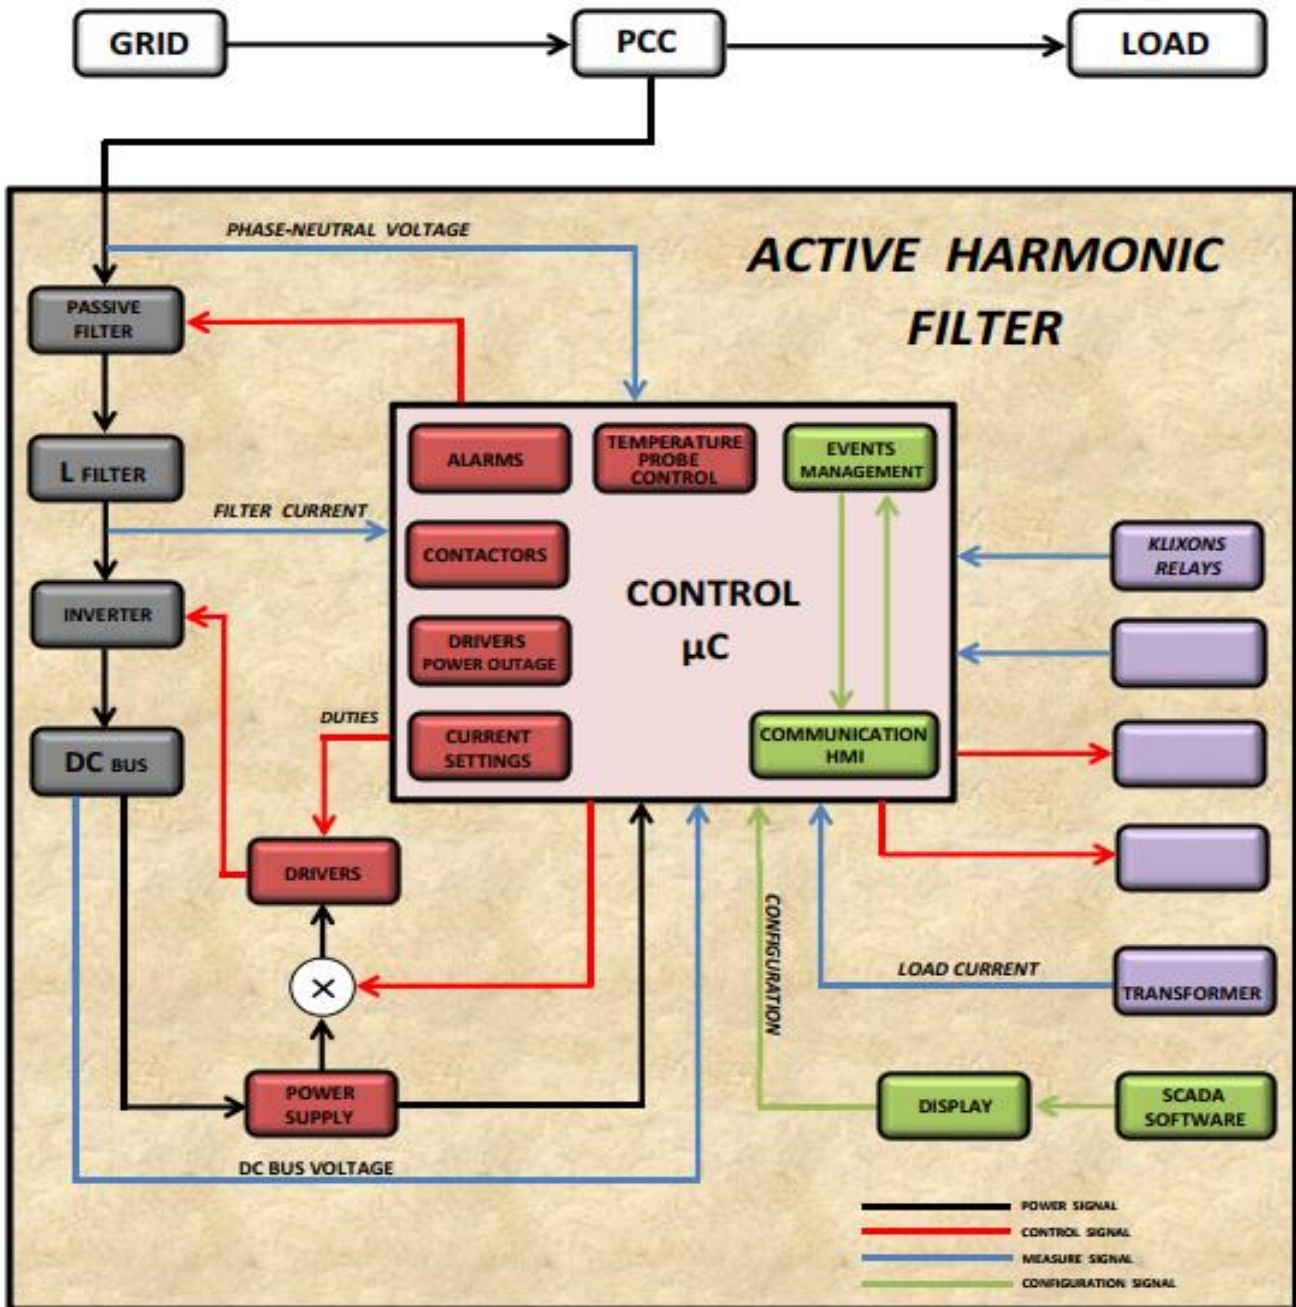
GRID
PCC
LOAD

PHASE-NEUTRAL VOLTAGE

ACTIVE HARMONIC FILTER

PASSIVE FILTER

L FILTER

FILTER CURRENT

INVERTER

DC BUS

ALARMS
TEMPERATURE PROBE CONTROL
EVENTS MANAGEMENT
CONTACTORS
CONTROL
μC
DRIVERS POWER OUTAGE
CURRENT SETTINGS
COMMUNICATION HMI

KLIXONS RELAYS

DUTIES

DRIVERS

$\times$

POWER SUPPLY

CONFIGURATION

LOAD CURRENT

TRANSFORMER

DISPLAY
SCADA SOFTWARE

DC BUS VOLTAGE

POWER SIGNAL
CONTROL SIGNAL
MEASURE SIGNAL
CONFIGURATION SIGNAL